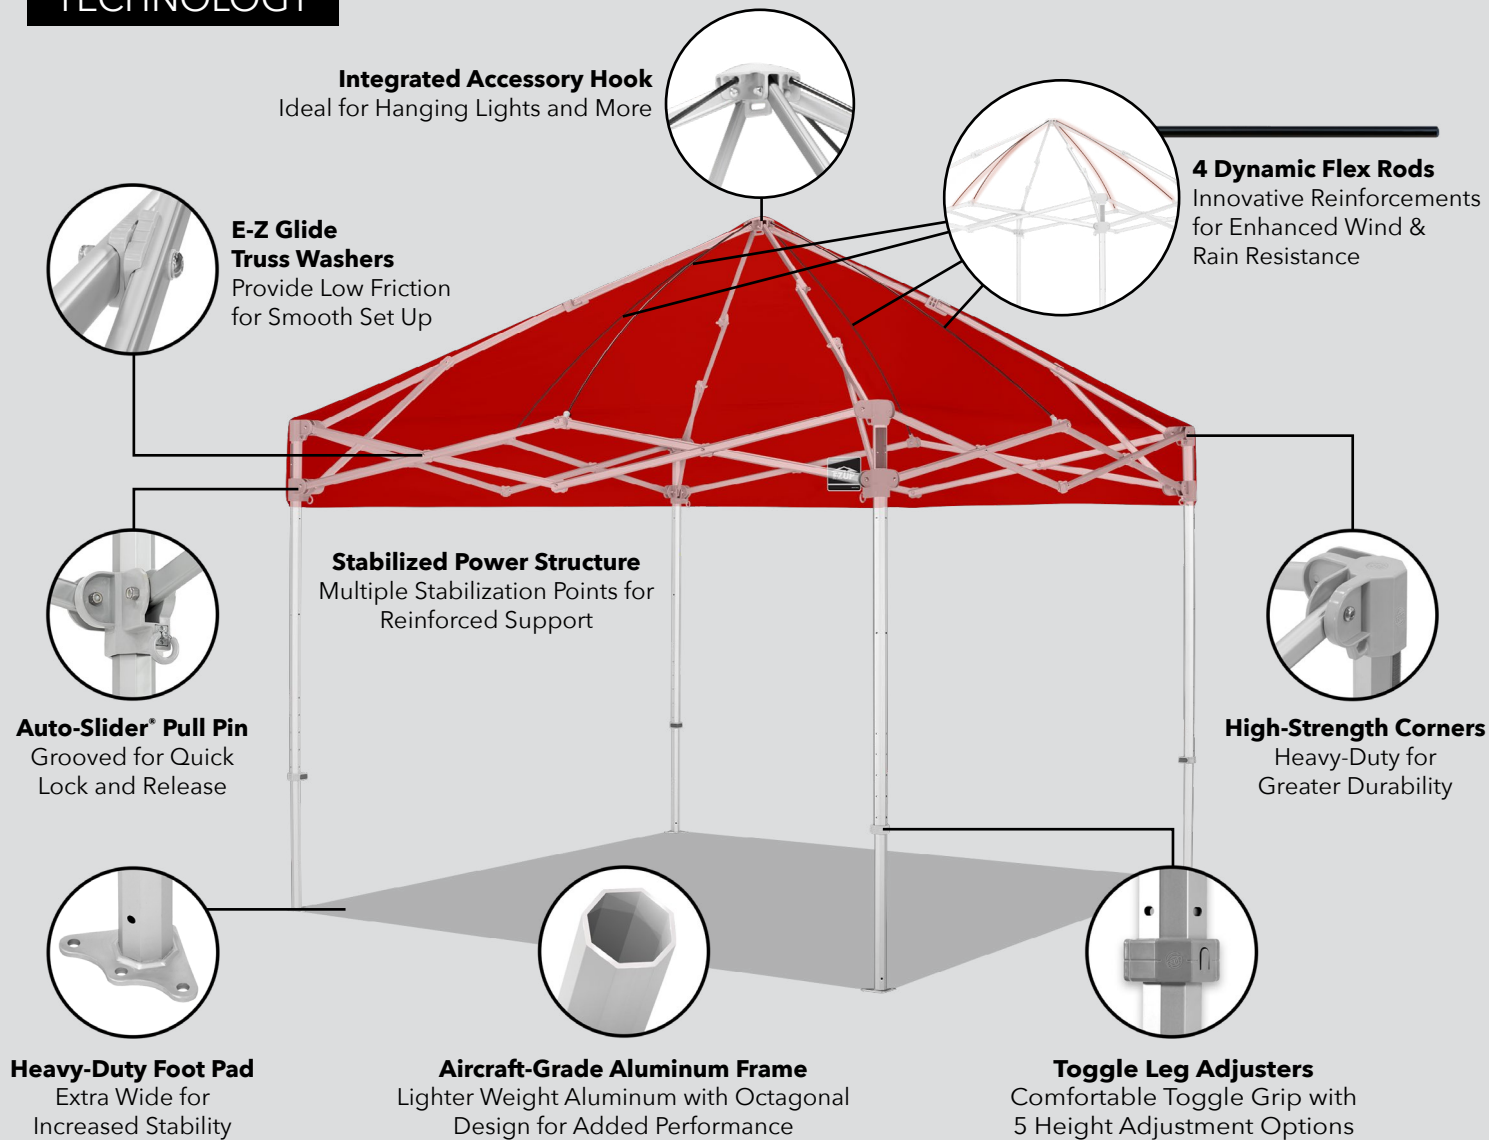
TECHNOLOGY

Integrated Accessory Hook
Ideal for Hanging Lights and More

E-Z Glide Truss Washers
Provide Low Friction for Smooth Set Up

4 Dynamic Flex Rods
Innovative Reinforcements for Enhanced Wind & Rain Resistance

Stabilized Power Structure
Multiple Stabilization Points for Reinforced Support

Auto-Slider® Pull Pin
Grooved for Quick Lock and Release

High-Strength Corners
Heavy-Duty for Greater Durability

Heavy-Duty Foot Pad
Extra Wide for Increased Stability

Aircraft-Grade Aluminum Frame
Lighter Weight Aluminum with Octagonal Design for Added Performance

Toggle Leg Adjusters
Comfortable Toggle Grip with 5 Height Adjustment Options